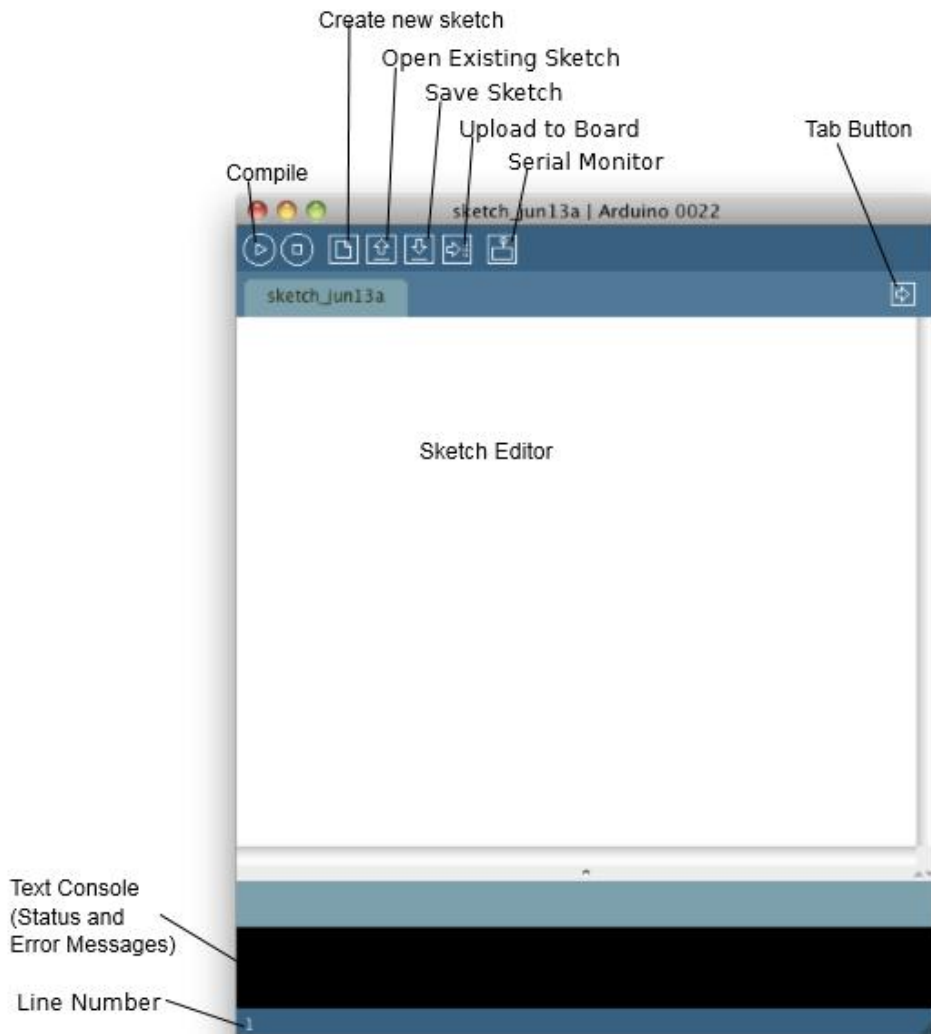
Create new sketch
Open Existing Sketch
Save Sketch
Upload to Board
Serial Monitor
Tab Button
Compile
sketch_jun13a | Arduino 0022
sketch_jun13a
Sketch Editor
Text Console (Status and Error Messages)
Line Number
1